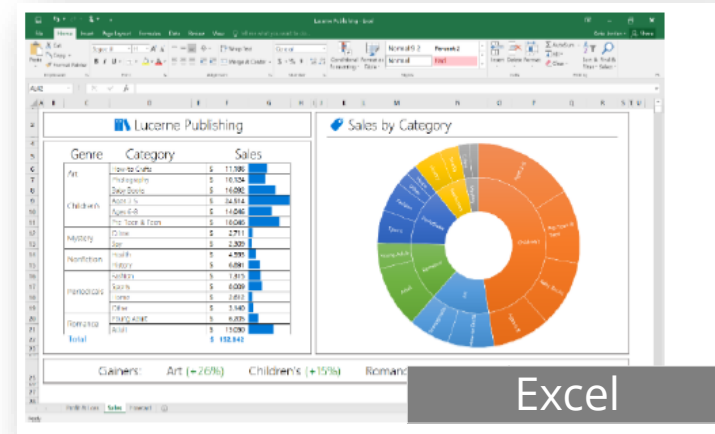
Lucerne Publishing - Excel

Lucerne Publishing

Sales by Category

| Genre | Category | Sales |
|---|---|---|
| Art | How to Crafts | $ 11,986 |
| | Photography | $ 10,324 |
| | Sketchbooks | $ 16,092 |
| Children's | Ages 3-5 | $ 24,514 |
| | Ages 6-8 | $ 16,046 |
| | Pre-Teen & Teen | $ 16,048 |
| Mystery | Crime | $ 2,711 |
| | Spy | $ 2,303 |
| Nonfiction | Health | $ 4,593 |
| | History | $ 6,890 |
| Periodicals | Fashion | $ 1,815 |
| | Sports | $ 8,009 |
| | Home | $ 2,653 |
| | Other | $ 3,140 |
| Romance | Young Adult | $ 6,835 |
| | Adult | $ 13,030 |
| Total | | $ 152,841 |

Gainers: Art (+26%) Children's (+15%) Romanc

Sales

Excel